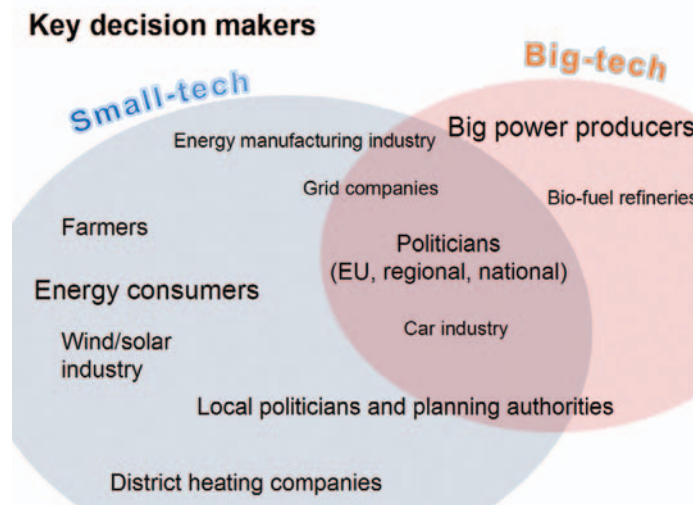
Key decision makers

Small-tech

Big-tech

Energy manufacturing industry

Big power producers

Grid companies

Bio-fuel refineries

Farmers

Politicians (EU, regional, national)

Energy consumers

Car industry

Wind/solar industry

Local politicians and planning authorities

District heating companies